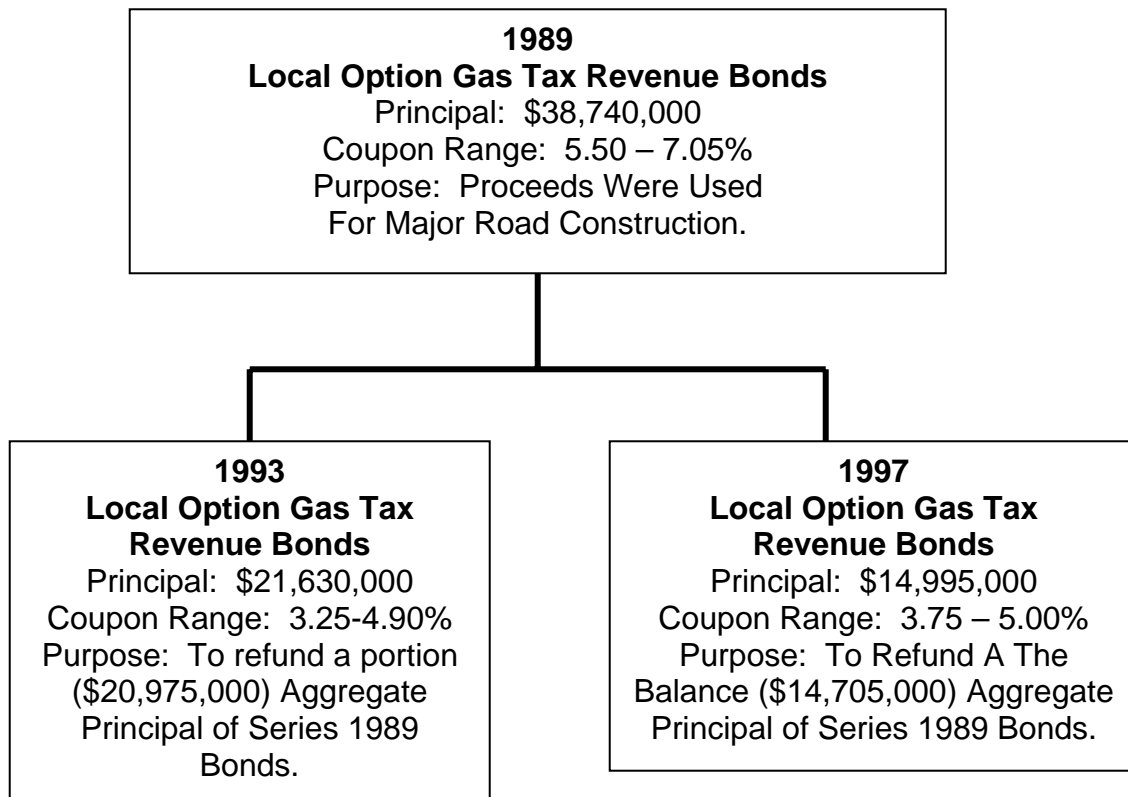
**1989**
**Local Option Gas Tax Revenue Bonds**
Principal: \$38,740,000
Coupon Range: 5.50 – 7.05%
Purpose: Proceeds Were Used For Major Road Construction.

**1993**
**Local Option Gas Tax Revenue Bonds**
Principal: \$21,630,000
Coupon Range: 3.25-4.90%
Purpose: To refund a portion (\$20,975,000) Aggregate Principal of Series 1989 Bonds.

**1997**
**Local Option Gas Tax Revenue Bonds**
Principal: \$14,995,000
Coupon Range: 3.75 – 5.00%
Purpose: To Refund A The Balance (\$14,705,000) Aggregate Principal of Series 1989 Bonds.